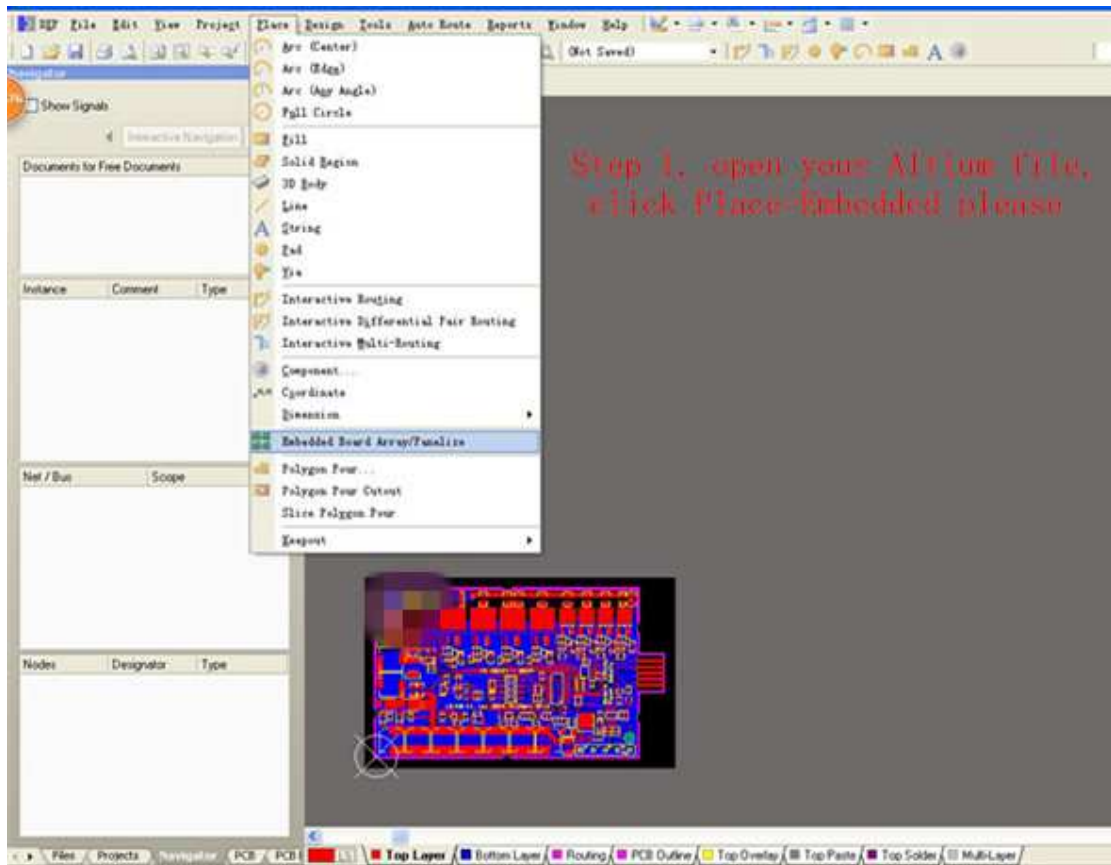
DXP File Edit View Project Place Design Tools Auto Route Reports Window Help

(Not Saved)

Navigator

Show Signals

Interactive Navigation

Documents for Free Documents

Instance | Comment | Type

Net / Bus | Scope

Nodes | Designator | Type

Arc (Center)
Arc (Edge)
Arc (Any Angle)
Full Circle
Fill
Solid Region
3D Body
Line
String
Pad
Via
Interactive Routing
Interactive Differential Pair Routing
Interactive Multi-Routing
Component...
Coordinate
Dimension
Embedded Board Array/Panelize
Polygon Pour...
Polygon Pour Cutout
Slice Polygon Pour
Keepout

Step 1. open your Altium file, click Place-Embedded please

Files | Projects | Navigator | PCB | PCB | Top Layer | Bottom Layer | Routing | PCB Outline | Top Overlay | Top Paste | Top Solder | Multi-Layer